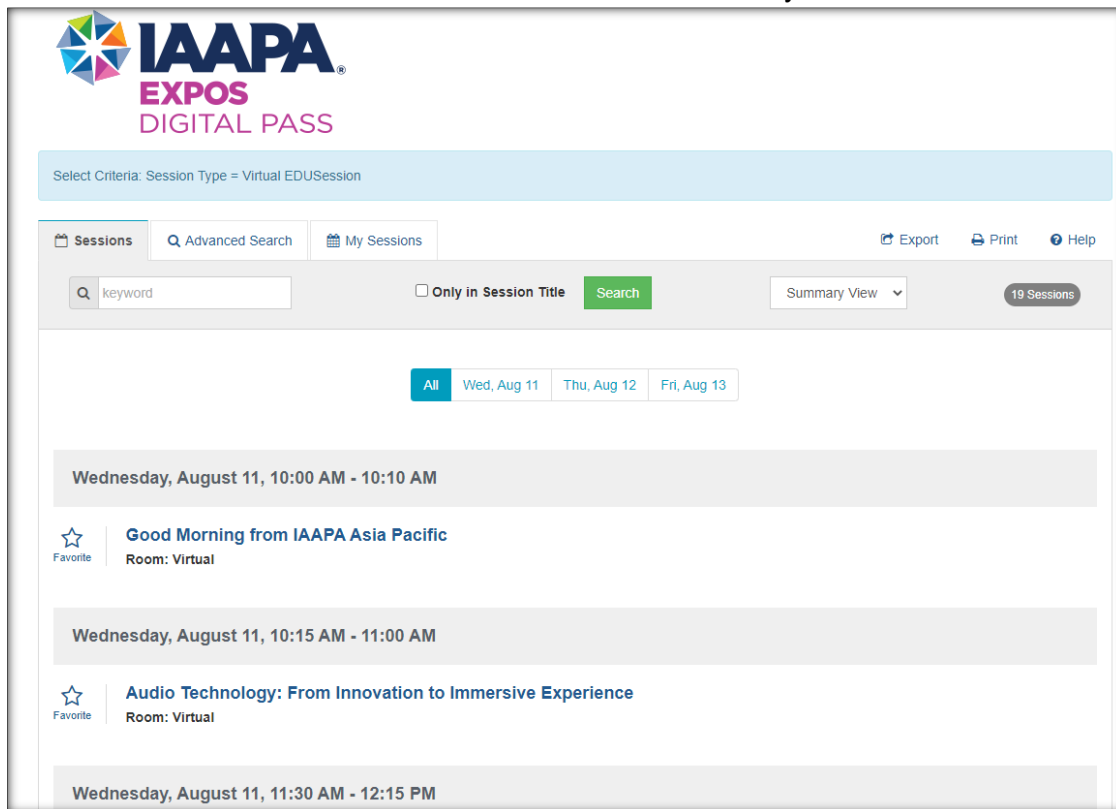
IAAPA®
EXPOS
DIGITAL PASS

Select Criteria: Session Type = Virtual EDUSession

Sessions | Advanced Search | My Sessions

Export Print Help

keyword

Only in Session Title

Search

Summary View

19 Sessions

All | Wed, Aug 11 | Thu, Aug 12 | Fri, Aug 13

Wednesday, August 11, 10:00 AM - 10:10 AM

Favorite

Good Morning from IAAPA Asia Pacific

Room: Virtual

Wednesday, August 11, 10:15 AM - 11:00 AM

Favorite

Audio Technology: From Innovation to Immersive Experience

Room: Virtual

Wednesday, August 11, 11:30 AM - 12:15 PM